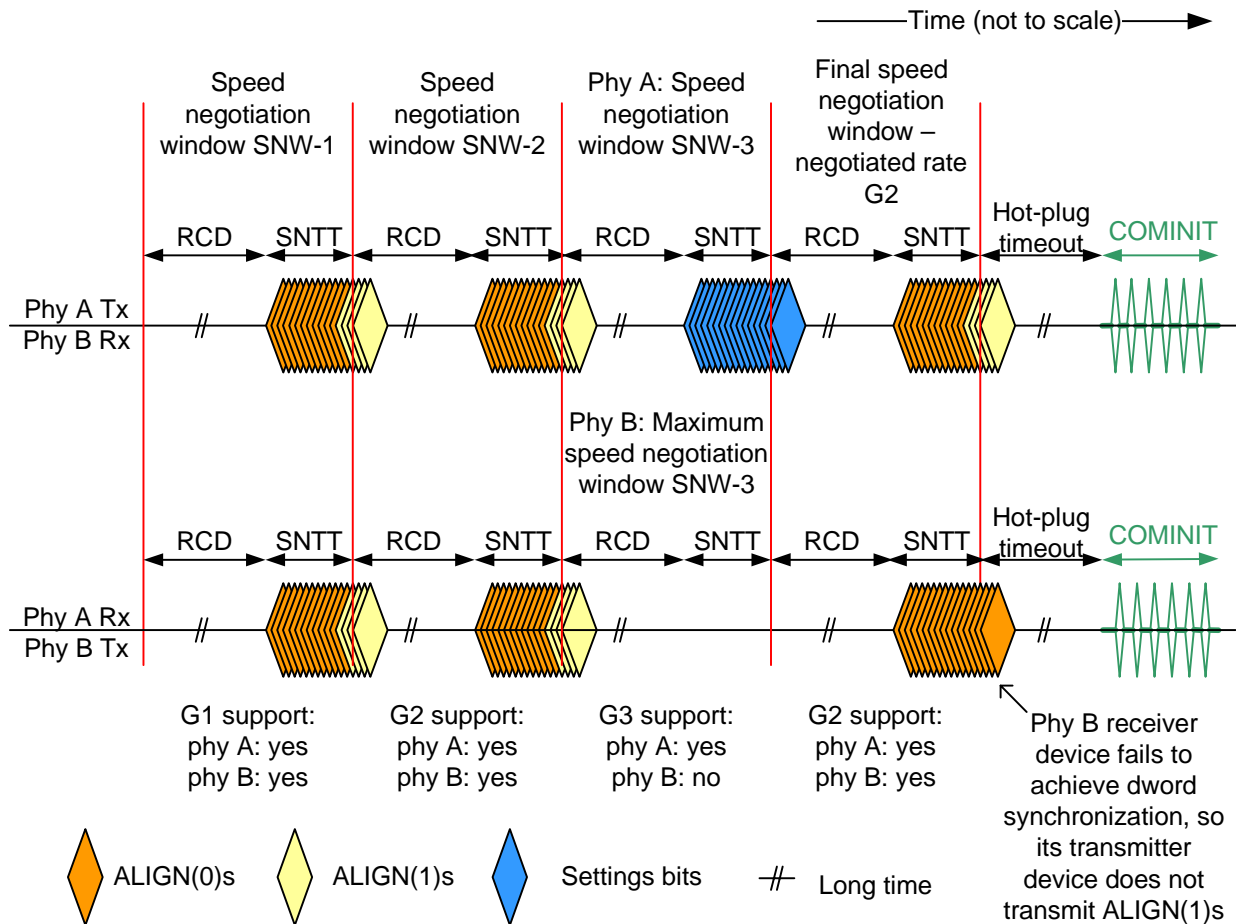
Time (not to scale)

Speed negotiation window SNW-1

Speed negotiation window SNW-2

Phy A: Speed negotiation window SNW-3

Final speed negotiation window – negotiated rate G2

RCD SNTT RCD SNTT RCD SNTT RCD SNTT Hot-plug timeout COMINIT

Phy A Tx
Phy B Rx

Phy B: Maximum speed negotiation window SNW-3

RCD SNTT RCD SNTT RCD SNTT RCD SNTT Hot-plug timeout COMINIT

Phy A Rx
Phy B Tx

G1 support:
phy A: yes
phy B: yes

G2 support:
phy A: yes
phy B: yes

G3 support:
phy A: yes
phy B: no

G2 support:
phy A: yes
phy B: yes

Phy B receiver device fails to achieve dword synchronization, so its transmitter device does not transmit ALIGN(1)s

ALIGN(0)s ALIGN(1)s Settings bits Long time